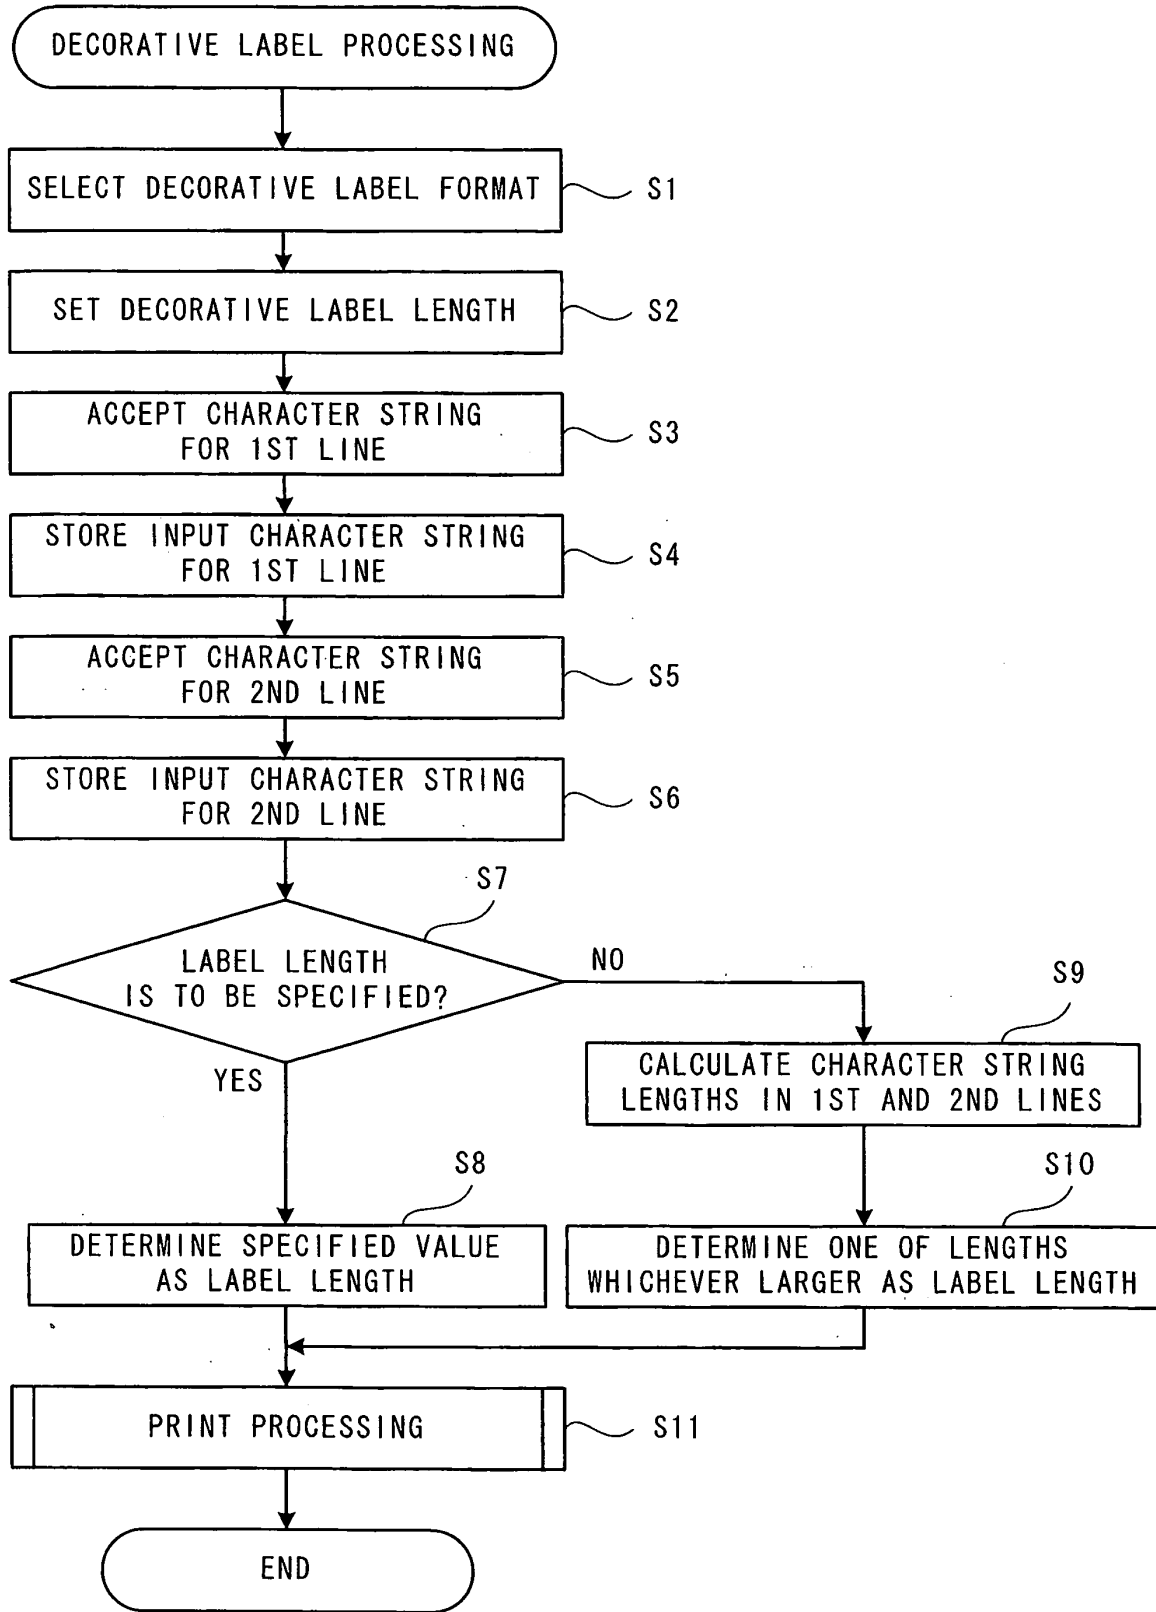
DECORATIVE LABEL PROCESSING

SELECT DECORATIVE LABEL FORMAT

S1

SET DECORATIVE LABEL LENGTH

S2

ACCEPT CHARACTER STRING FOR 1ST LINE

S3

STORE INPUT CHARACTER STRING FOR 1ST LINE

S4

ACCEPT CHARACTER STRING FOR 2ND LINE

S5

STORE INPUT CHARACTER STRING FOR 2ND LINE

S6

S7

LABEL LENGTH IS TO BE SPECIFIED?

NO

YES

S9

CALCULATE CHARACTER STRING LENGTHS IN 1ST AND 2ND LINES

S8

DETERMINE SPECIFIED VALUE AS LABEL LENGTH

S10

DETERMINE ONE OF LENGTHS WHICHEVER LARGER AS LABEL LENGTH

PRINT PROCESSING

S11

END